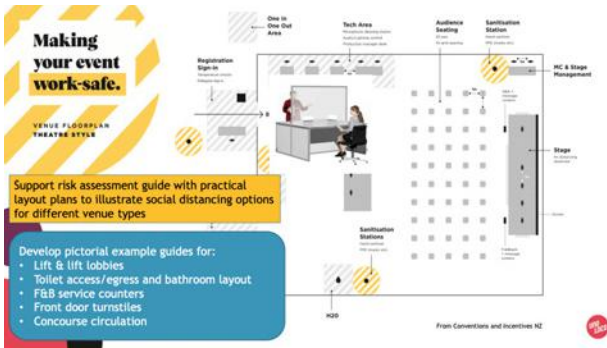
Making your event work-safe.

VENUE FLOORPLAN
THEATRE STYLE

One In One Out Area

Tech Area

Audience Seating

Sanitisation Station

Registration Sign-in

MC & Stage Management

Stage

Support risk assessment guide with practical layout plans to illustrate social distancing options for different venue types

Develop pictorial example guides for:
• Lift & lift lobbies
• Toilet access/egress and bathroom layout
• F&B service counters
• Front door turnstiles
• Concourse circulation

Sanitisation Stations

H2O

From Conventions and Incentives NZ